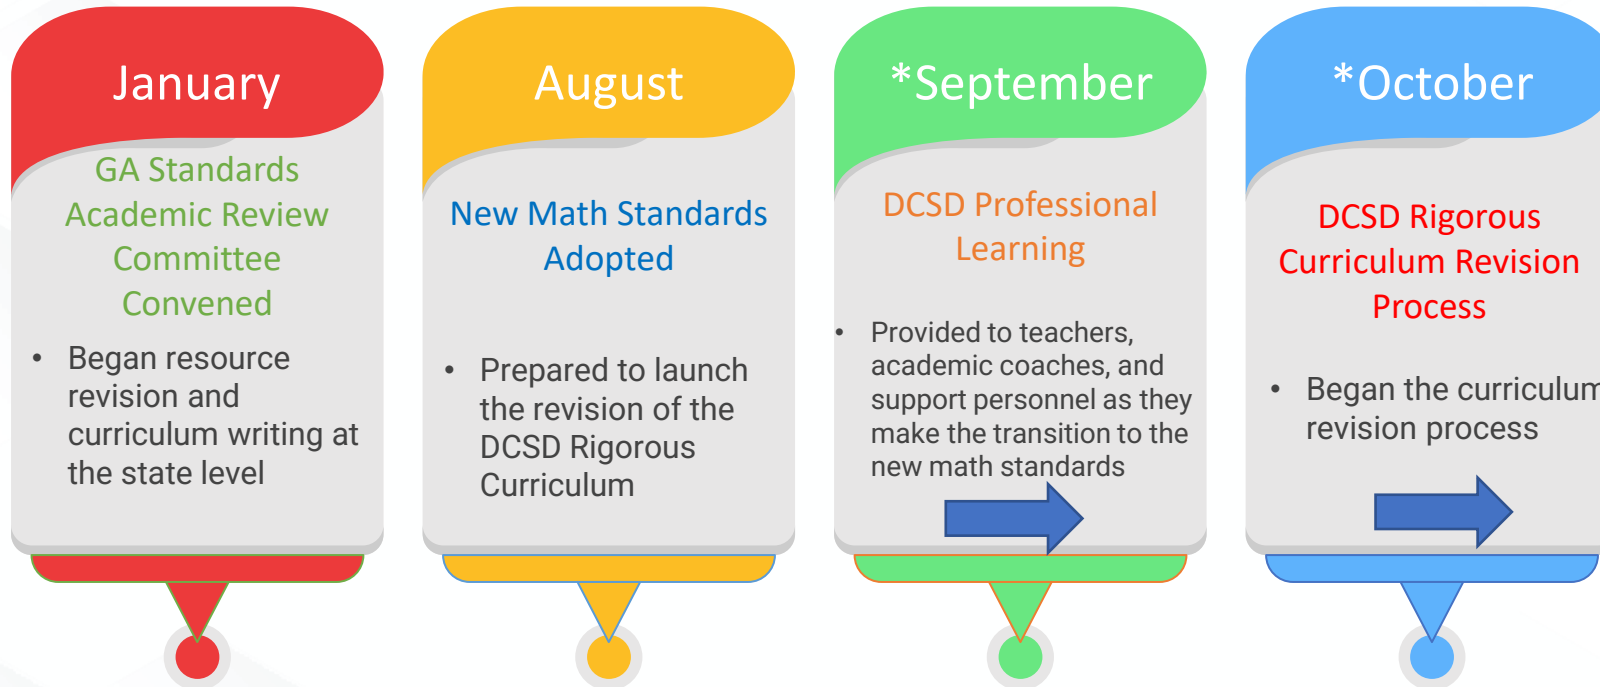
January

GA Standards Academic Review Committee Convened

• Began resource revision and curriculum writing at the state level

August

New Math Standards Adopted

• Prepared to launch the revision of the DCSD Rigorous Curriculum

*September

DCSD Professional Learning

• Provided to teachers, academic coaches, and support personnel as they make the transition to the new math standards

*October

DCSD Rigorous Curriculum Revision Process

• Began the curriculum revision process